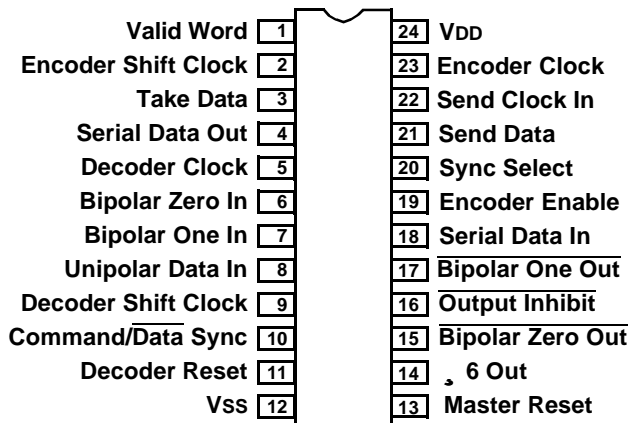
Valid Word 1
Encoder Shift Clock 2
Take Data 3
Serial Data Out 4
Decoder Clock 5
Bipolar Zero In 6
Bipolar One In 7
Unipolar Data In 8
Decoder Shift Clock 9
Command/$\overline{\text{Data}}$ Sync 10
Decoder Reset 11
VSS 12

24 VDD
23 Encoder Clock
22 Send Clock In
21 Send Data
20 Sync Select
19 Encoder Enable
18 Serial Data In
17 $\overline{\text{Bipolar One Out}}$
16 $\overline{\text{Output Inhibit}}$
15 $\overline{\text{Bipolar Zero Out}}$
14 ÷ 6 Out
13 Master Reset